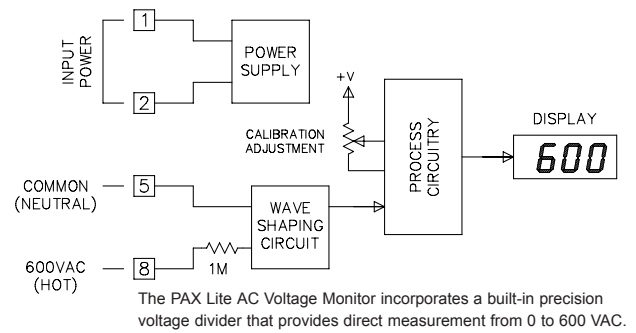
INPUT POWER

1

2

POWER SUPPLY

+V

CALIBRATION ADJUSTMENT

PROCESS CIRCUITRY

DISPLAY

600

COMMON (NEUTRAL)

5

WAVE SHAPING CIRCUIT

600VAC (HOT)

8

1M

The PAX Lite AC Voltage Monitor incorporates a built-in precision voltage divider that provides direct measurement from 0 to 600 VAC.